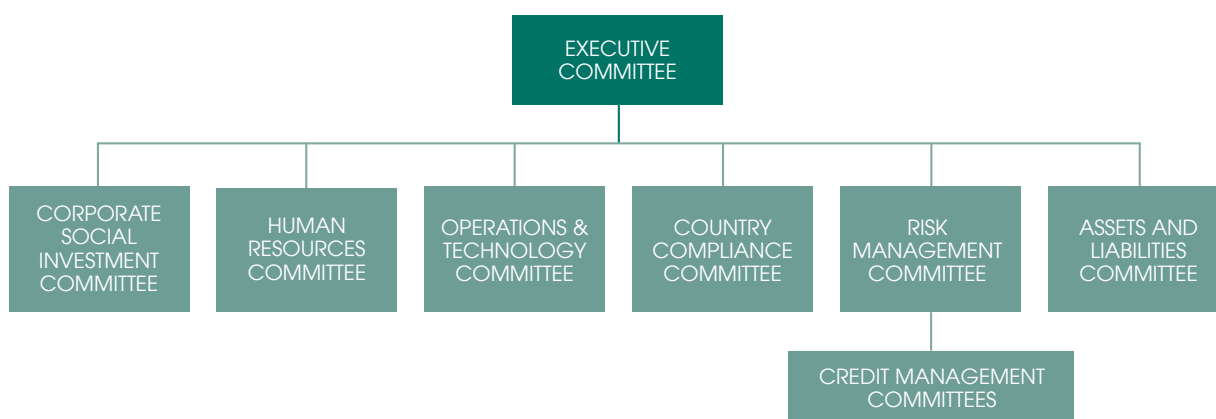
EXECUTIVE COMMITTEE

CORPORATE SOCIAL INVESTMENT COMMITTEE

HUMAN RESOURCES COMMITTEE

OPERATIONS & TECHNOLOGY COMMITTEE

COUNTRY COMPLIANCE COMMITTEE

RISK MANAGEMENT COMMITTEE

ASSETS AND LIABILITIES COMMITTEE

CREDIT MANAGEMENT COMMITTEES